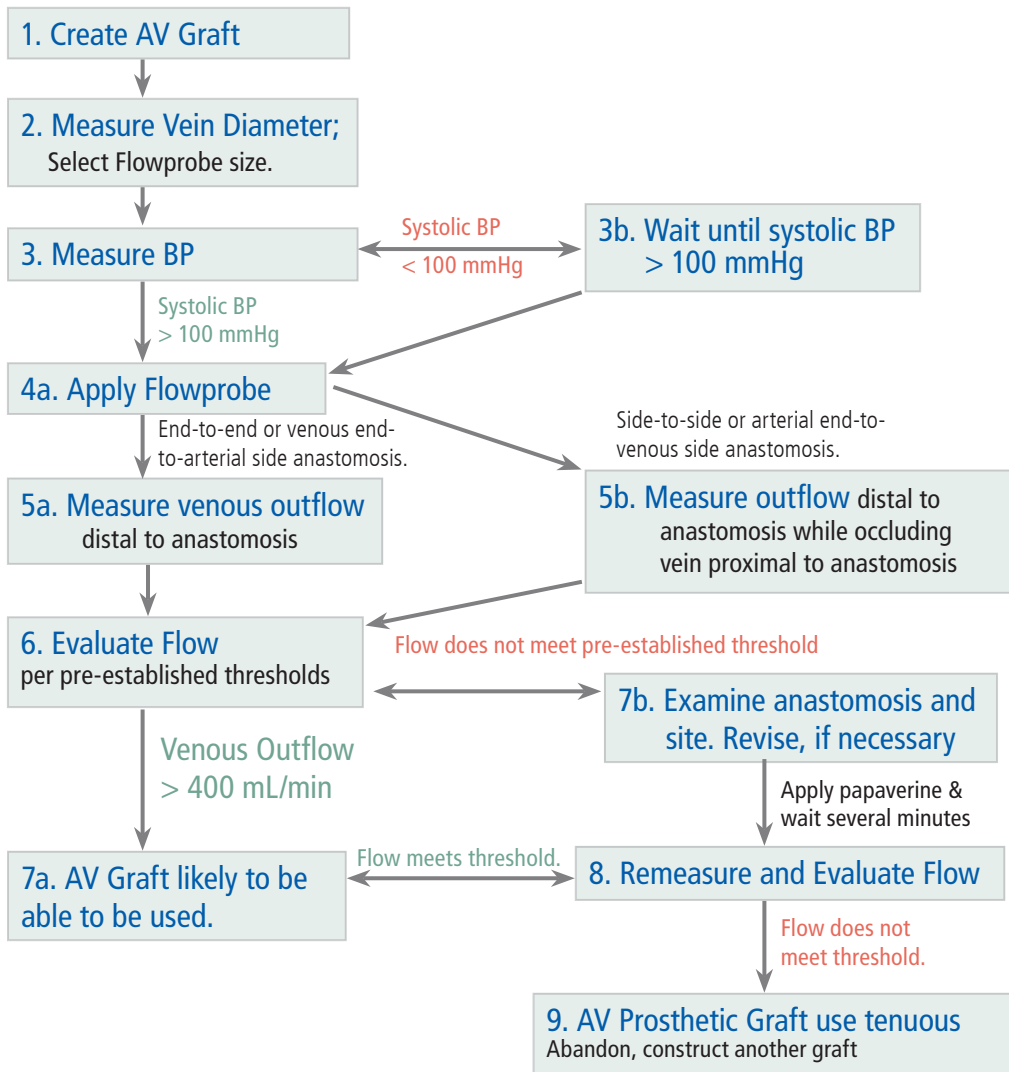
1. Create AV Graft

2. Measure Vein Diameter;
Select Flowprobe size.

3. Measure BP

Systolic BP
< 100 mmHg

3b. Wait until systolic BP
> 100 mmHg

Systolic BP
> 100 mmHg

4a. Apply Flowprobe

End-to-end or venous end-to-arterial side anastomosis.

Side-to-side or arterial end-to-venous side anastomosis.

5a. Measure venous outflow
distal to anastomosis

5b. Measure outflow distal to anastomosis while occluding vein proximal to anastomosis

6. Evaluate Flow
per pre-established thresholds

Flow does not meet pre-established threshold

7b. Examine anastomosis and site. Revise, if necessary

Venous Outflow
> 400 mL/min

Apply papaverine & wait several minutes

7a. AV Graft likely to be able to be used.

Flow meets threshold.

8. Remeasure and Evaluate Flow

Flow does not meet threshold.

9. AV Prosthetic Graft use tenuous
Abandon, construct another graft